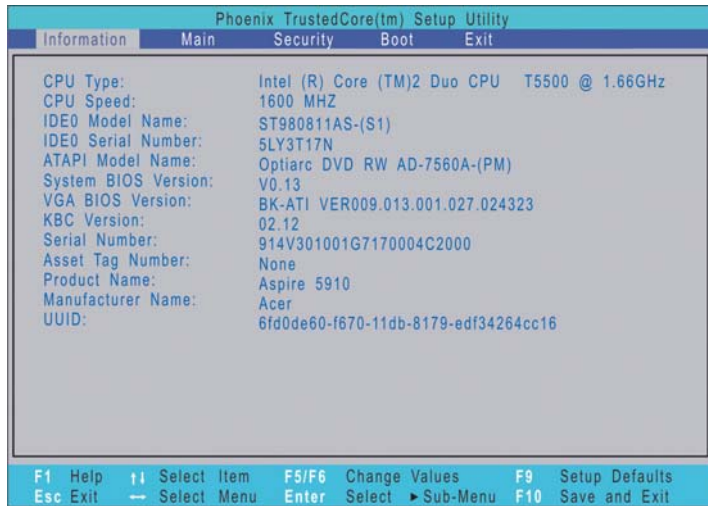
Phoenix TrustedCore(tm) Setup Utility

Information Main Security Boot Exit

| | |
|---|---|
| CPU Type: | Intel (R) Core (TM)2 Duo CPU T5500 @ 1.66GHz |
| CPU Speed: | 1600 MHZ |
| IDE0 Model Name: | ST980811AS-(S1) |
| IDE0 Serial Number: | 5LY3T17N |
| ATAPI Model Name: | Optiarc DVD RW AD-7560A-(PM) |
| System BIOS Version: | V0.13 |
| VGA BIOS Version: | BK-ATI VER009.013.001.027.024323 |
| KBC Version: | 02.12 |
| Serial Number: | 914V301001G7170004C2000 |
| Asset Tag Number: | None |
| Product Name: | Aspire 5910 |
| Manufacturer Name: | Acer |
| UUID: | 6fd0de60-f670-11db-8179-edf34264cc16 |

F1 Help ↑↓ Select Item F5/F6 Change Values F9 Setup Defaults
Esc Exit ↔ Select Menu Enter Select ►Sub-Menu F10 Save and Exit